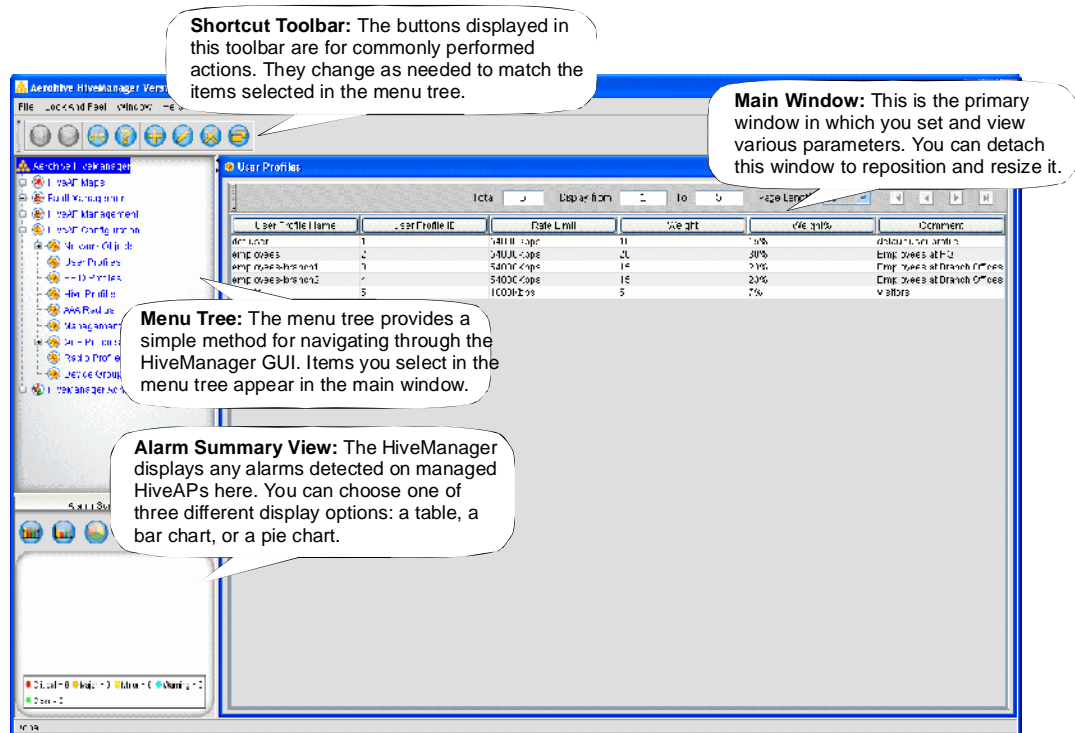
**Shortcut Toolbar:** The buttons displayed in this toolbar are for commonly performed actions. They change as needed to match the items selected in the menu tree.

Aerohive HiveManager Vers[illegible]

File Look and Feel Window He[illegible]

**Main Window:** This is the primary window in which you set and view various parameters. You can detach this window to reposition and resize it.

Aerohive HiveManager

HiveAP Maps

Fault Management

HiveAP Management

HiveAP Configuration

Shared Objects

User Profiles

SSID Profiles

Hive Profiles

AAA Radius

Managemen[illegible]

QoS Policies

Radio Profile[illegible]

Device Group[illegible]

HiveManager Adm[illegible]

User Profiles

Total 5 Display from 1 To 5 Page Length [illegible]

| User Profile Name | User Profile ID | Rate Limit | Weight | Weight% | Comment |
|---|---|---|---|---|---|
| default | 1 | 54000 Kbps | 10 | 15% | default user profile |
| employees | 2 | 54000 Kbps | 20 | 30% | Employees at HQ |
| employees-branch1 | 3 | 54000 Kbps | 15 | 23% | Employees at Branch Offices |
| employees-branch2 | 4 | 54000 Kbps | 15 | 23% | Employees at Branch Offices |
| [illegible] | 5 | 1000 Kbps | 5 | 7% | visitors |

**Menu Tree:** The menu tree provides a simple method for navigating through the HiveManager GUI. Items you select in the menu tree appear in the main window.

**Alarm Summary View:** The HiveManager displays any alarms detected on managed HiveAPs here. You can choose one of three different display options: a table, a bar chart, or a pie chart.

Alarm Su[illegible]

Critical = 0 Major = 0 Minor = 0 Warning = 0 Clear = 0

Idle